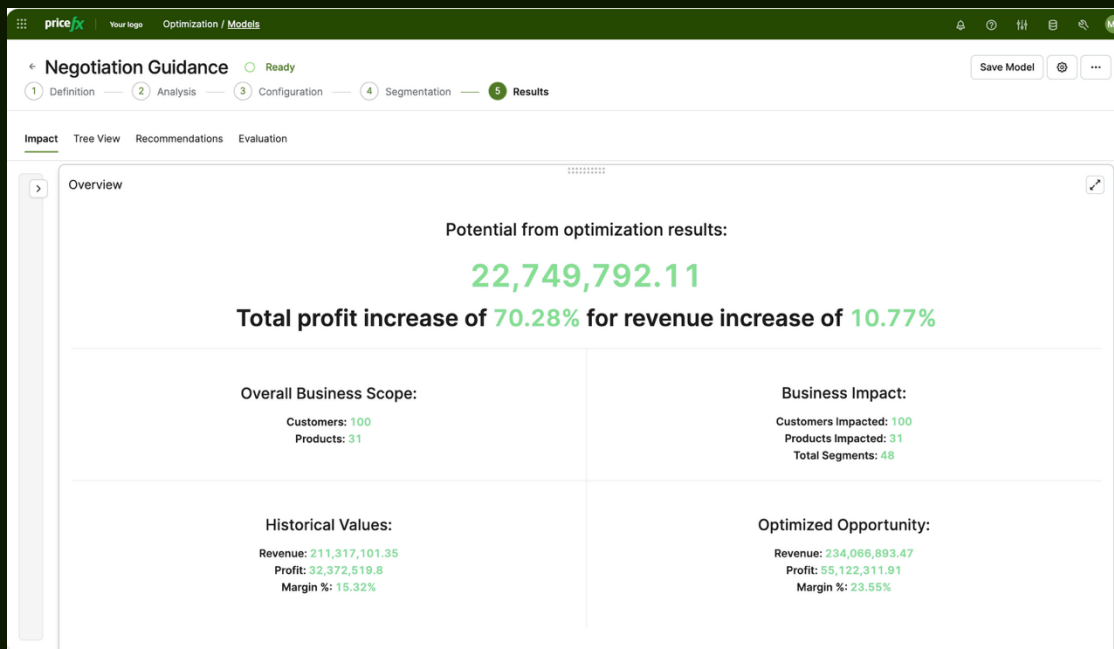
pricefx | Your logo Optimization / Models

M

← Negotiation Guidance Ready

Save Model

1 Definition 2 Analysis 3 Configuration 4 Segmentation 5 Results

Impact Tree View Recommendations Evaluation

Overview

Potential from optimization results:

22,749,792.11

Total profit increase of 70.28% for revenue increase of 10.77%

Overall Business Scope:

Customers: 100
Products: 31

Business Impact:

Customers Impacted: 100
Products Impacted: 31
Total Segments: 48

Historical Values:

Revenue: 211,317,101.35
Profit: 32,372,519.8
Margin %: 15.32%

Optimized Opportunity:

Revenue: 234,066,893.47
Profit: 55,122,311.91
Margin %: 23.55%